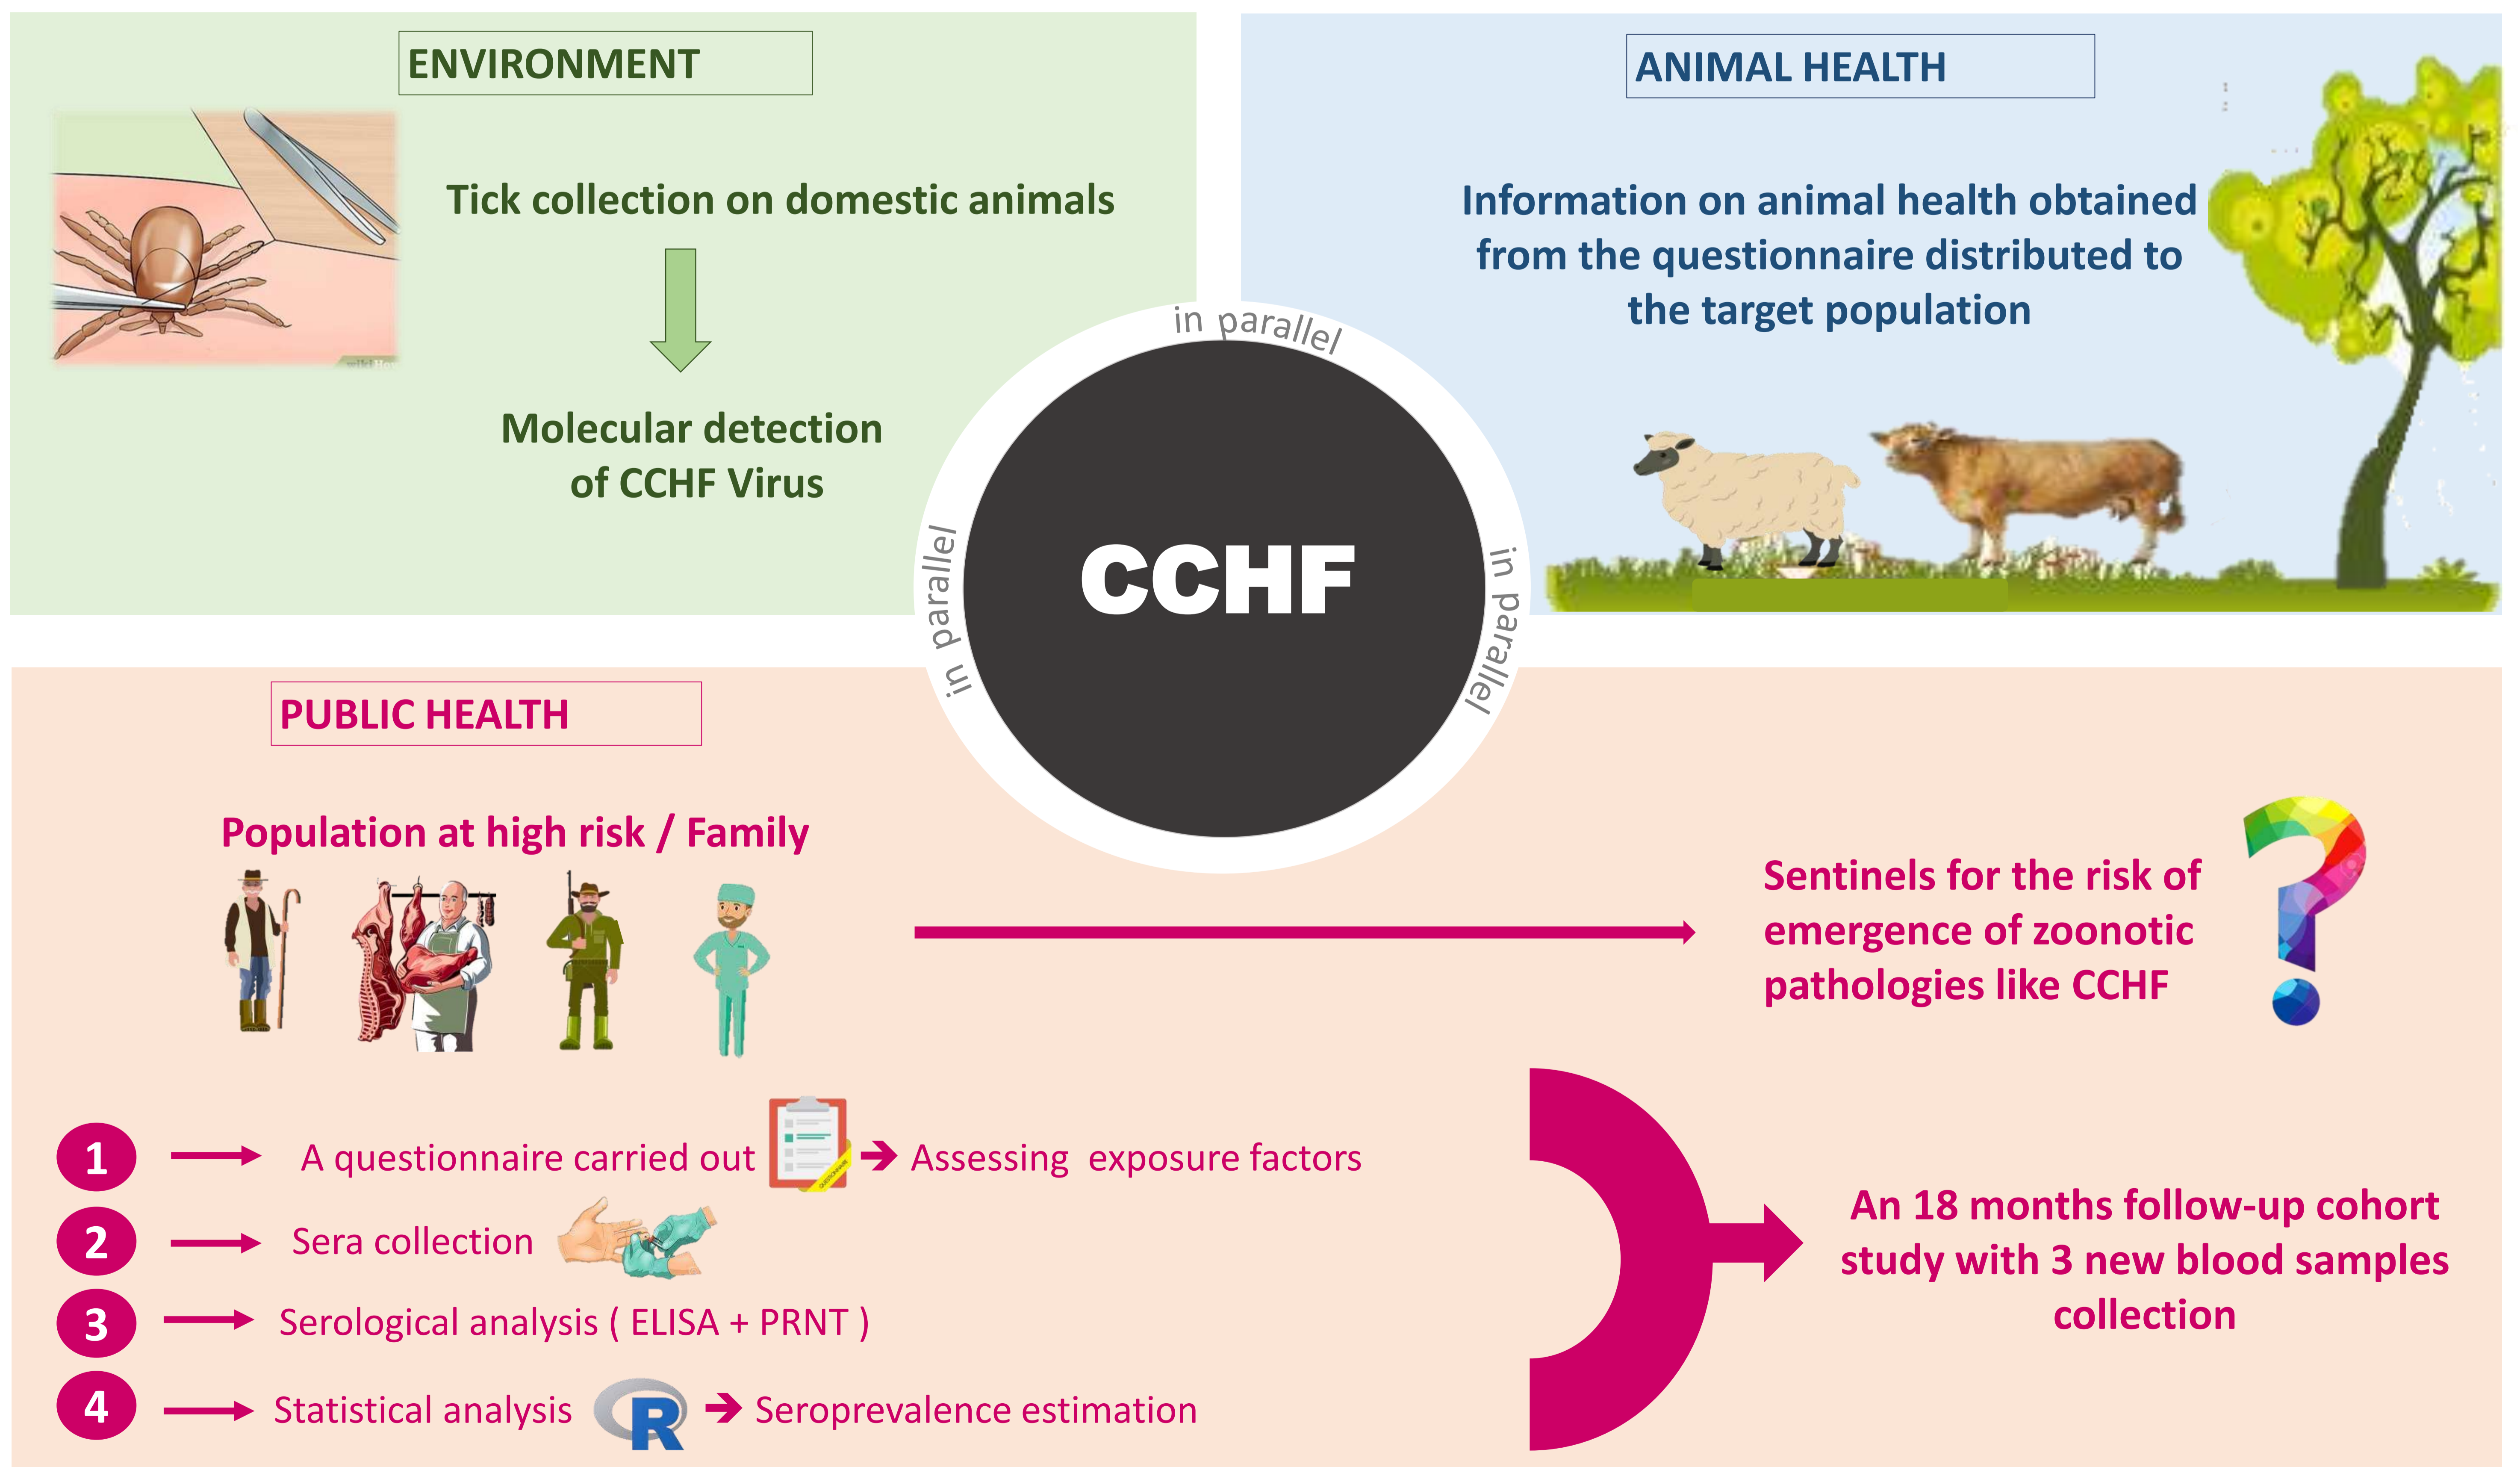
ENVIRONMENT

Tick collection on domestic animals

Molecular detection of CCHF Virus

ANIMAL HEALTH

Information on animal health obtained from the questionnaire distributed to the target population

in parallel

in parallel

in parallel

CCHF

PUBLIC HEALTH

Population at high risk / Family

Sentinels for the risk of emergence of zoonotic pathologies like CCHF

1 A questionnaire carried out → Assessing exposure factors

2 Sera collection

3 Serological analysis ( ELISA + PRNT )

4 Statistical analysis R → Seroprevalence estimation

An 18 months follow-up cohort study with 3 new blood samples collection